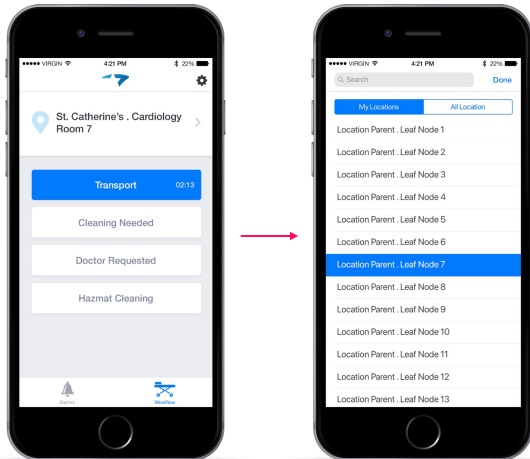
●●●●● VIRGIN 4:21 PM 22%

St. Catherine's . Cardiology Room 7

Transport 02:13

Cleaning Needed

Doctor Requested

Hazmat Cleaning

Alarms

Workflow

●●●●● VIRGIN 4:21 PM 22%

Search

Done

My Locations

All Location

Location Parent . Leaf Node 1

Location Parent . Leaf Node 2

Location Parent . Leaf Node 3

Location Parent . Leaf Node 4

Location Parent . Leaf Node 5

Location Parent . Leaf Node 6

Location Parent . Leaf Node 7

Location Parent . Leaf Node 8

Location Parent . Leaf Node 9

Location Parent . Leaf Node 10

Location Parent . Leaf Node 11

Location Parent . Leaf Node 12

Location Parent . Leaf Node 13